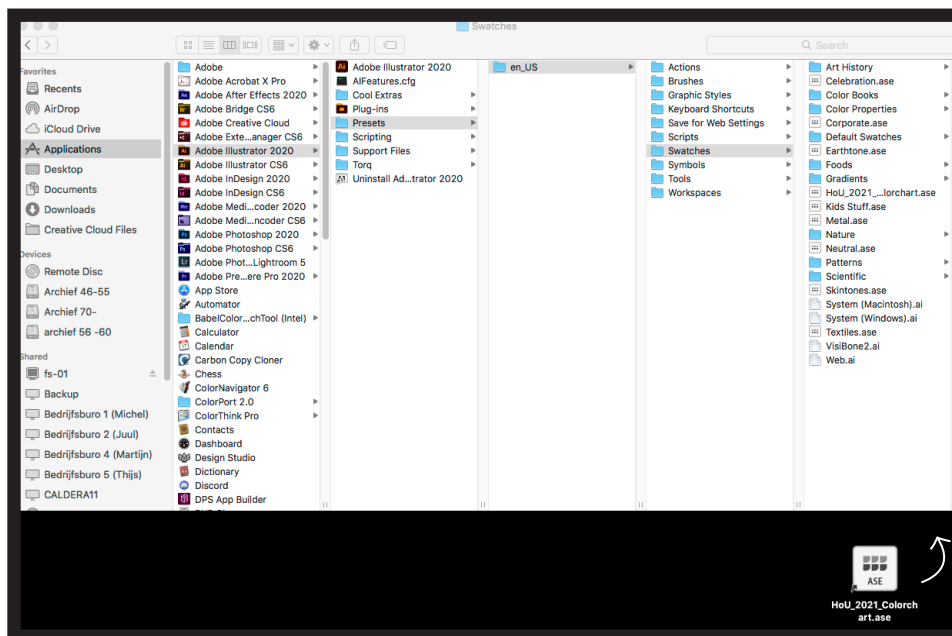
Swatches

Search

Favorites
Recents
AirDrop
iCloud Drive
Applications
Desktop
Documents
Downloads
Creative Cloud Files

Devices
Remote Disc
Archief 46-55
Archief 70-
archief 56 -60

Shared
fs-01
Backup
Bedrijfsburo 1 (Michel)
Bedrijfsburo 2 (Juul)
Bedrijfsburo 4 (Martijn)
Bedrijfsburo 5 (Thijs)
CALDERA11

Adobe
Adobe Acrobat X Pro
Adobe After Effects 2020
Adobe Bridge CS6
Adobe Creative Cloud
Adobe Exte...anager CS6
Adobe Illustrator 2020
Adobe Illustrator CS6
Adobe InDesign 2020
Adobe InDesign CS6
Adobe Medi...coder 2020
Adobe Medi...ncoder CS6
Adobe Photoshop 2020
Adobe Photoshop CS6
Adobe Phot...Lightroom 5
Adobe Pre...ere Pro 2020
App Store
Automator
BabelColor...chTool (Intel)
Calculator
Calendar
Carbon Copy Cloner
Chess
ColorNavigator 6
ColorPort 2.0
ColorThink Pro
Contacts
Dashboard
Design Studio
Dictionary
Discord
DPS App Builder

Adobe Illustrator 2020
AIFeatures.cfg
Cool Extras
Plug-ins
Presets
Scripting
Support Files
Torq
Uninstall Ad...trator 2020

en_US

Actions
Brushes
Graphic Styles
Keyboard Shortcuts
Save for Web Settings
Scripts
Swatches
Symbols
Tools
Workspaces

Art History
Celebration.ase
Color Books
Color Properties
Corporate.ase
Default Swatches
Earthtone.ase
Foods
Gradients
HoU_2021_...lorchart.ase
Kids Stuff.ase
Metal.ase
Nature
Neutral.ase
Patterns
Scientific
Skintones.ase
System (Macintosh).ai
System (Windows).ai
Textiles.ase
VisiBone2.ai
Web.ai

ASE
HoU_2021_Colorchart.ase